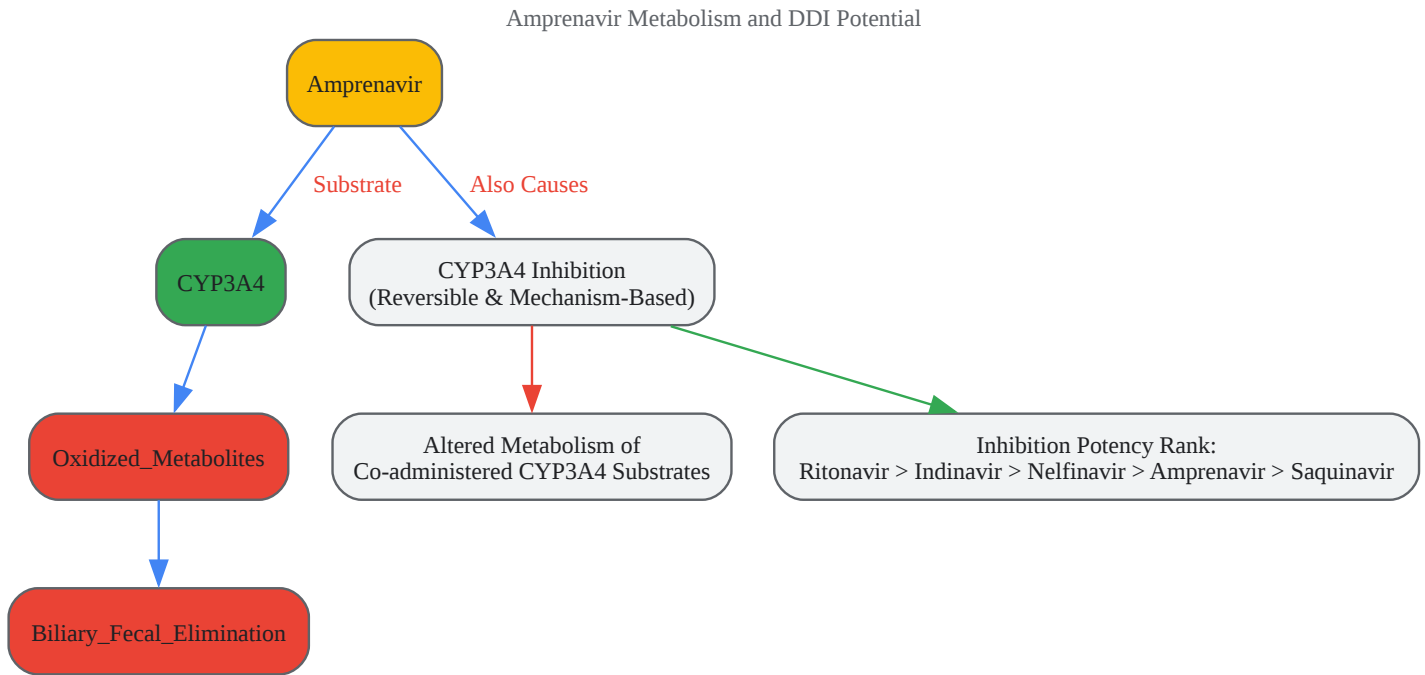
Amprenavir Metabolism and DDI Potential

Amprenavir

Substrate

Also Causes

CYP3A4

CYP3A4 Inhibition
(Reversible & Mechanism-Based)

Oxidized_Metabolites

Altered Metabolism of
Co-administered CYP3A4 Substrates

Inhibition Potency Rank:
Ritonavir > Indinavir > Nelfinavir > Amprenavir > Saquinavir

Biliary_Fecal_Elimination